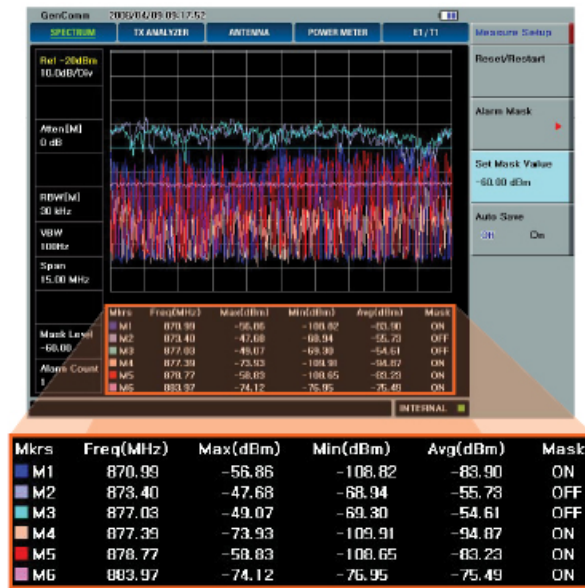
GenComm 2006/04/09 09:17:52

SPECTRUM | TX ANALYZER | ANTENNA | POWER METER | E1/T1

Measure Setup

Reset/Restart

Alarm Mask

Set Mask Value
-60.00 dBm

Auto Save
Off On

Ref -20dBm
10.0dB/Div

Atten[M]
0 dB

RBW[M]
30 kHz

VBW
100Hz

Span
15.00 MHz

Mask Level
-60.00

Alarm Count
1

| Mkrs | Freq(MHz) | Max(dBm) | Min(dBm) | Avg(dBm) | Mask |
|---|---|---|---|---|---|
| M1 | 870.99 | -56.86 | -108.82 | -83.90 | ON |
| M2 | 873.40 | -47.68 | -68.94 | -55.73 | OFF |
| M3 | 877.03 | -49.07 | -69.30 | -54.61 | OFF |
| M4 | 877.39 | -73.93 | -109.91 | -94.87 | ON |
| M5 | 878.77 | -58.83 | -108.65 | -83.23 | ON |
| M6 | 883.97 | -74.12 | -76.95 | -75.49 | ON |

INTERNAL

| Mkrs | Freq(MHz) | Max(dBm) | Min(dBm) | Avg(dBm) | Mask |
|---|---|---|---|---|---|
| M1 | 870.99 | -56.86 | -108.82 | -83.90 | ON |
| M2 | 873.40 | -47.68 | -68.94 | -55.73 | OFF |
| M3 | 877.03 | -49.07 | -69.30 | -54.61 | OFF |
| M4 | 877.39 | -73.93 | -109.91 | -94.87 | ON |
| M5 | 878.77 | -58.83 | -108.65 | -83.23 | ON |
| M6 | 883.97 | -74.12 | -76.95 | -75.49 | ON |